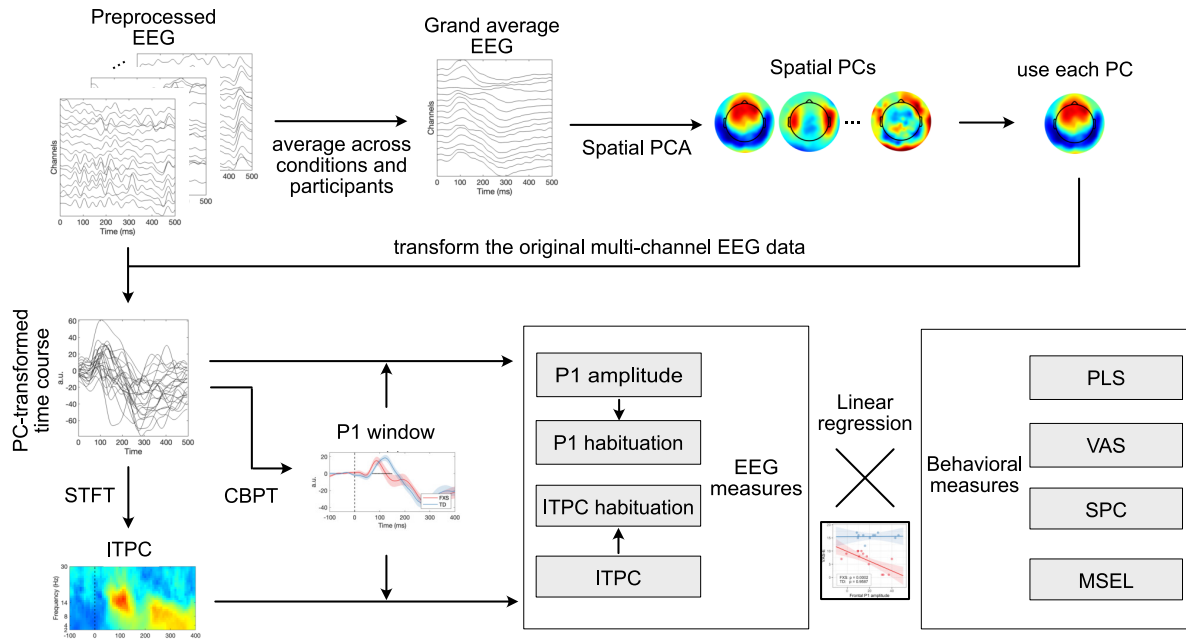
Preprocessed EEG

Channels

0 100 200 300 400 500
Time (ms)

500

400 500

average across conditions and participants

Grand average EEG

Channels

0 100 200 300 400 500
Time (ms)

Spatial PCA

Spatial PCs

...

use each PC

transform the original multi-channel EEG data

PC-transformed time course

60
40
20
0
-20
-40
-60
a.u.
0 100 200 300 400 500
Time

STFT

ITPC

30
14
8
4
Frequency (Hz)
-100 0 100 200 300 400

CBPT

P1 window

20
0
-20
-40
a.u.
-100 0 100 200 300 400
Time (ms)
FXS
TD

P1 amplitude

P1 habituation

ITPC habituation

ITPC

EEG measures

Linear regression

Frontal P1 amplitude

Behavioral measures

PLS

VAS

SPC

MSEL